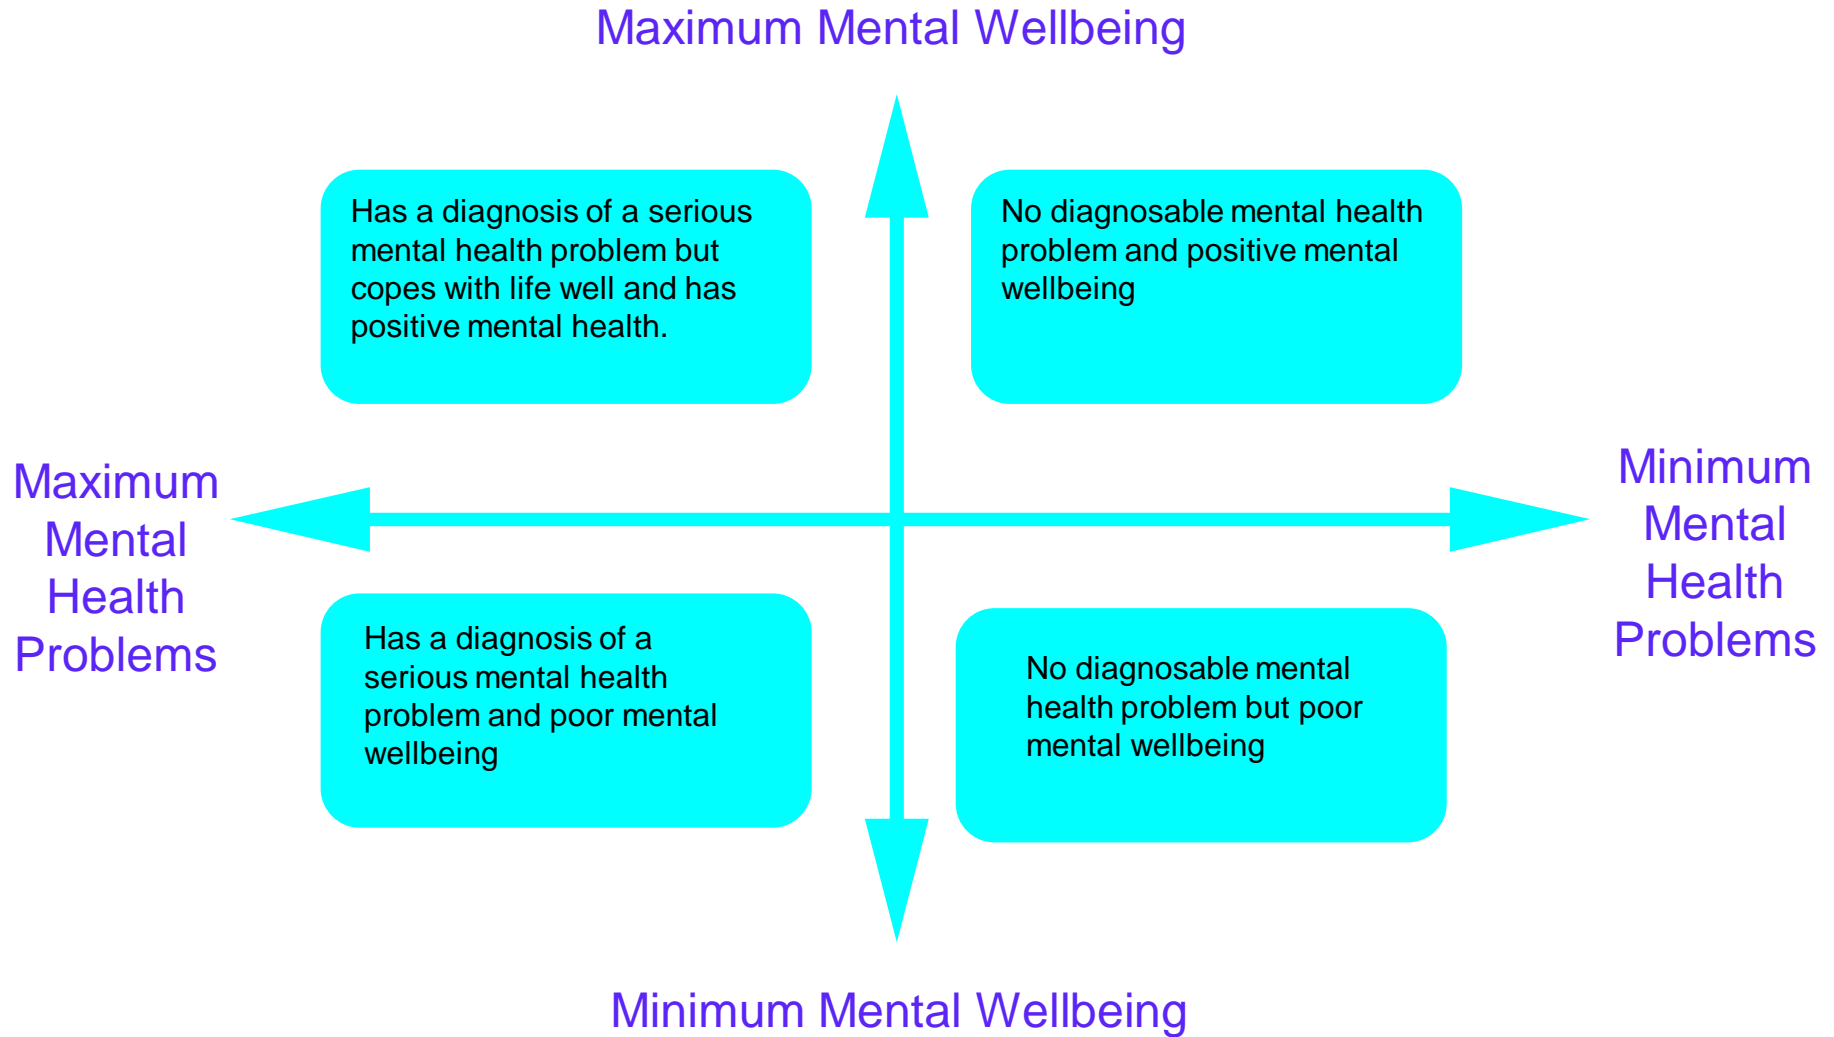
Maximum Mental Wellbeing

Has a diagnosis of a serious mental health problem but copes with life well and has positive mental health.

No diagnosable mental health problem and positive mental wellbeing

Maximum Mental Health Problems

Minimum Mental Health Problems

Has a diagnosis of a serious mental health problem and poor mental wellbeing

No diagnosable mental health problem but poor mental wellbeing

Minimum Mental Wellbeing